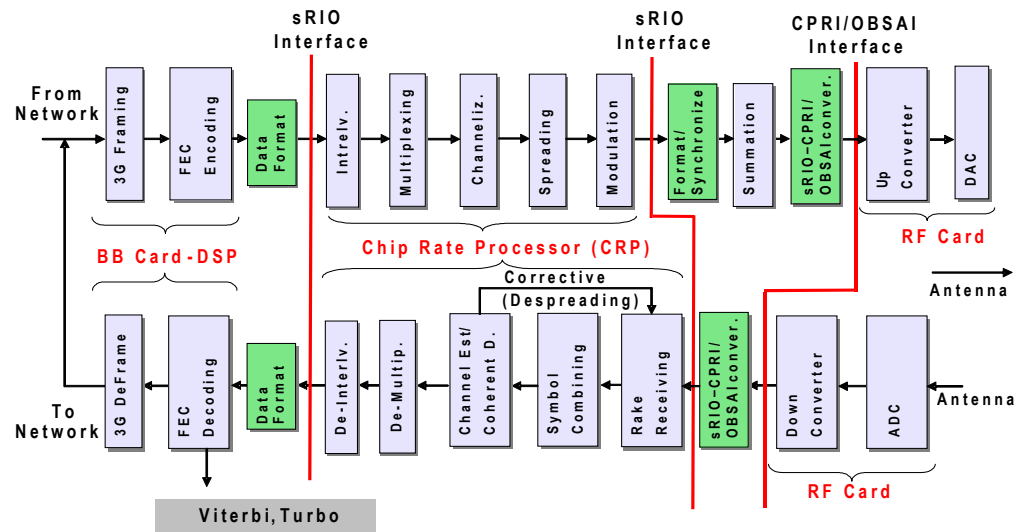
sRIO Interface

sRIO Interface

CPRI/OBSAI Interface

From Network

3G Framing

FEC Encoding

Data Format

Intrelv.

Multiplexing

Channeliz.

Spreading

Modulation

Format/ Synchronize

Summation

sRIO-CPRI/ OBSAIconver.

Up Converter

DAC

BB Card-DSP

Chip Rate Processor (CRP)

RF Card

Antenna

Corrective (Despreading)

3G DeFrame

FEC Decoding

Data Format

De-Interlv.

De-Multip.

Channel Est/ Coherent D.

Symbol Combining

Rake Receiving

sRIO-CPRI/ OBSAIconver.

Down Converter

ADC

Antenna

To Network

RF Card

Viterbi,Turbo